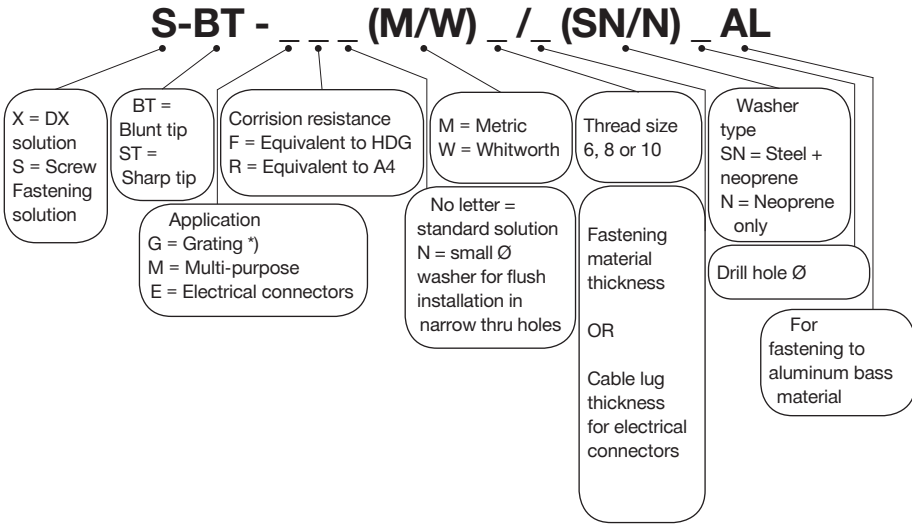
S-BT - _ _ _ (M/W) _ /_ (SN/N) _ AL

X = DX solution
S = Screw Fastening solution

BT = Blunt tip
ST = Sharp tip

Corrision resistance
F = Equivalent to HDG
R = Equivalent to A4

Application
G = Grating *)
M = Multi-purpose
E = Electrical connectors

M = Metric
W = Whitworth

No letter = standard solution
N = small Ø washer for flush installation in narrow thru holes

Thread size 6, 8 or 10

Fastening material thickness

OR

Cable lug thickness for electrical connectors

Washer type
SN = Steel + neoprene
N = Neoprene only

Drill hole Ø

For fastening to aluminum bass material